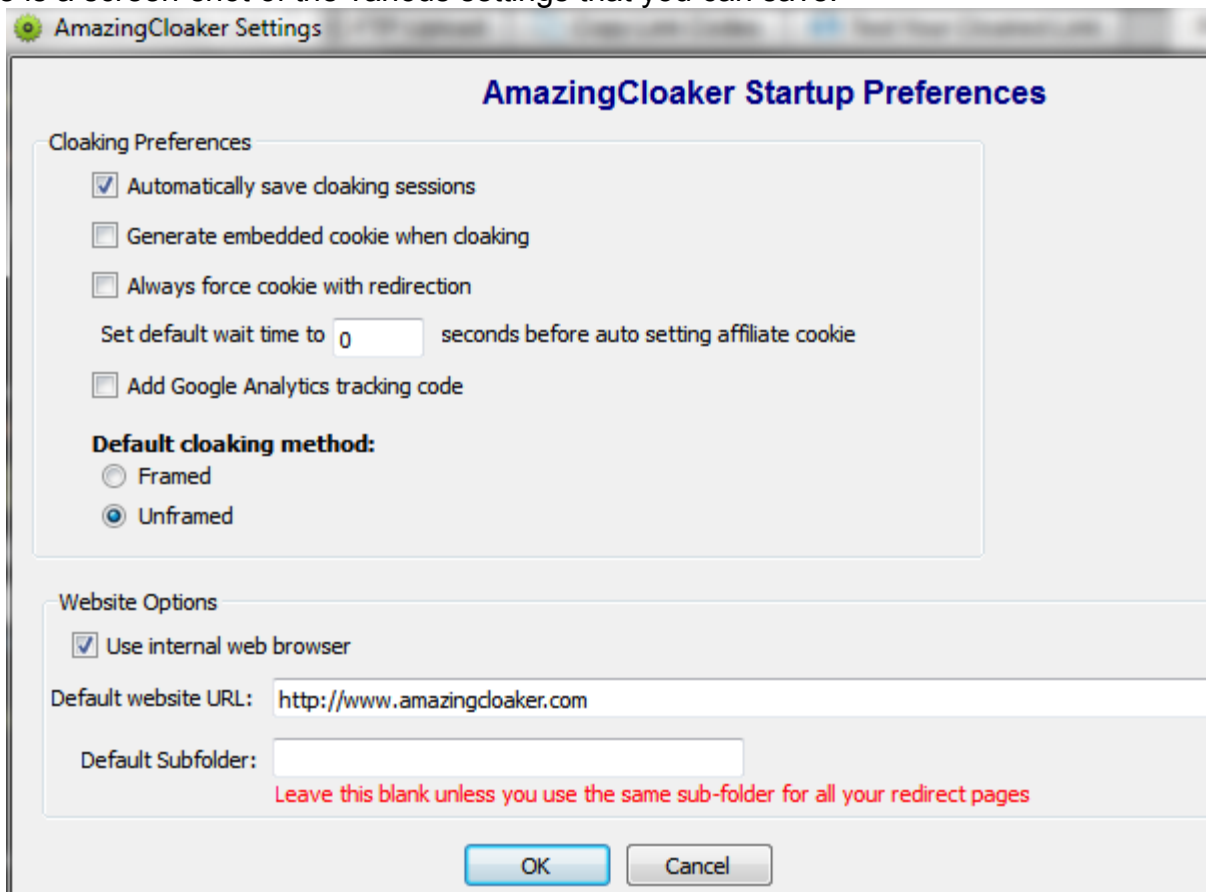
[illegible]

AmazingCloaker Settings

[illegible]

AmazingCloaker Startup Preferences

Cloaking Preferences

Automatically save cloaking sessions

Generate embedded cookie when cloaking

Always force cookie with redirection

Set default wait time to 0 seconds before auto setting affiliate cookie

Add Google Analytics tracking code

Default cloaking method:

Framed

Unframed

Website Options

Use internal web browser

Default website URL: http://www.amazingcloaker.com

Default Subfolder:

Leave this blank unless you use the same sub-folder for all your redirect pages

OK

Cancel